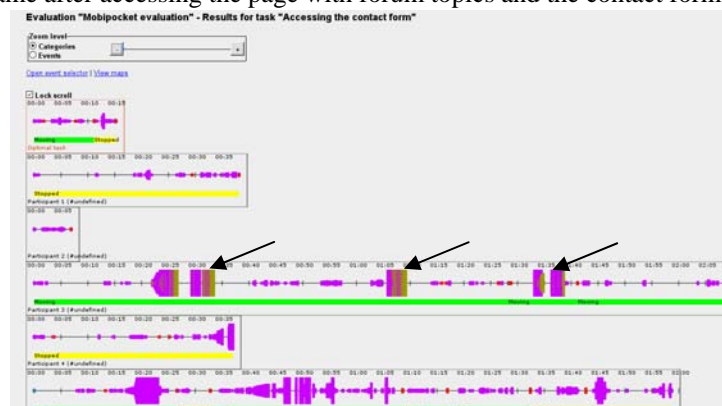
time after accessing the page with forum topics and the contact form

Evaluation "Mobipocket evaluation" - Results for task "Accessing the contact form"

Zoom level
Categories
Events

Open event selector | View maps

Lock scroll
00:00 00:05 00:10 00:15
Moving Stopped
Optimal task

00:00 00:05 00:10 00:15 00:20 00:25 00:30 00:35
Stopped
Participant 1 (#undefined)

00:00 00:05
Participant 2 (#undefined)

00:00 00:05 00:10 00:15 00:20 00:25 00:30 00:35 00:40 00:45 00:50 00:55 01:00 01:05 01:10 01:15 01:20 01:25 01:30 01:35 01:40 01:45 01:50 01:55 02:00 02:05
Moving Moving Moving
Participant 3 (#undefined)

00:00 00:05 00:10 00:15 00:20 00:25 00:30 00:35
Stopped
Participant 4 (#undefined)

00:00 00:05 00:10 00:15 00:20 00:25 00:30 00:35 00:40 00:45 00:50 00:55 01:00 01:05 01:10 01:15 01:20 01:25 01:30 01:35 01:40 01:45 01:50 01:55 02:00